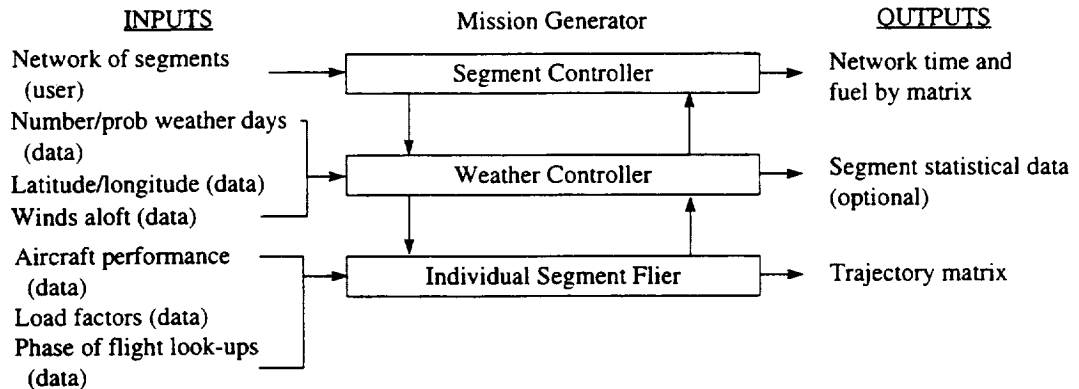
INPUTS

Mission Generator

OUTPUTS

Network of segments (user)

Segment Controller

Network time and fuel by matrix

Number/prob weather days (data)

Latitude/longitude (data)

Winds aloft (data)

Weather Controller

Segment statistical data (optional)

Aircraft performance (data)

Load factors (data)

Phase of flight look-ups (data)

Individual Segment Flier

Trajectory matrix